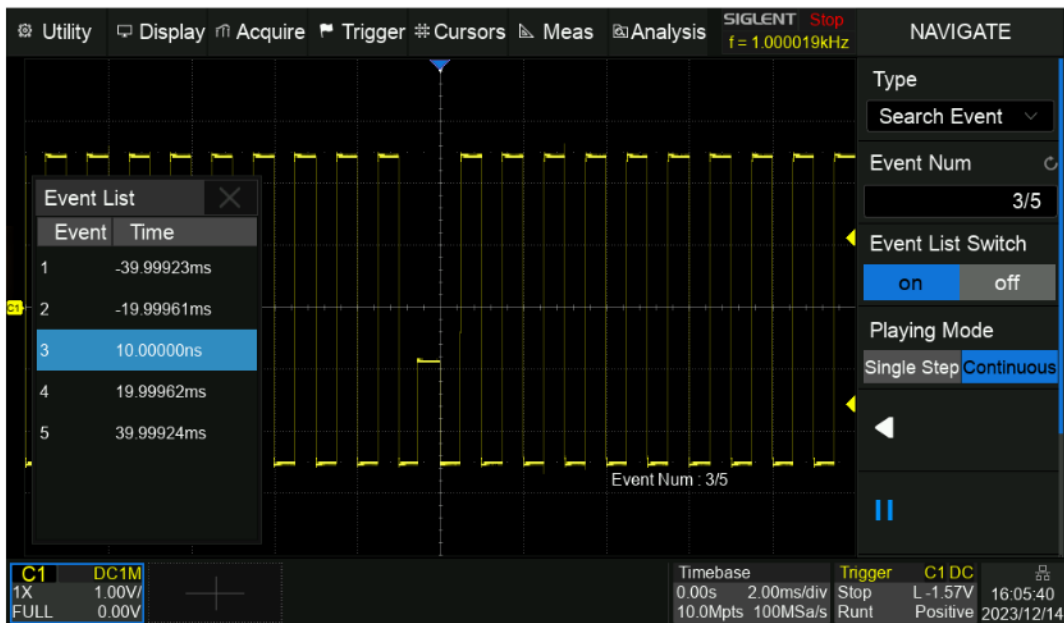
Utility Display Acquire Trigger Cursors Meas Analysis SIGLENT Stop f = 1.000019kHz NAVIGATE

Type
Search Event
Event Num
3/5
Event List Switch
on off
Playing Mode
Single Step Continuous

Event List
| Event | Time |
|---|---|
| 1 | -39.99923ms |
| 2 | -19.99961ms |
| 3 | 10.00000ns |
| 4 | 19.99962ms |
| 5 | 39.99924ms |

Event Num : 3/5

C1 DC1M
1X 1.00V/
FULL 0.00V

Timebase
0.00s 2.00ms/div
10.0Mpts 100MSa/s

Trigger C1 DC
Stop L -1.57V
Runt Positive

16:05:40
2023/12/14